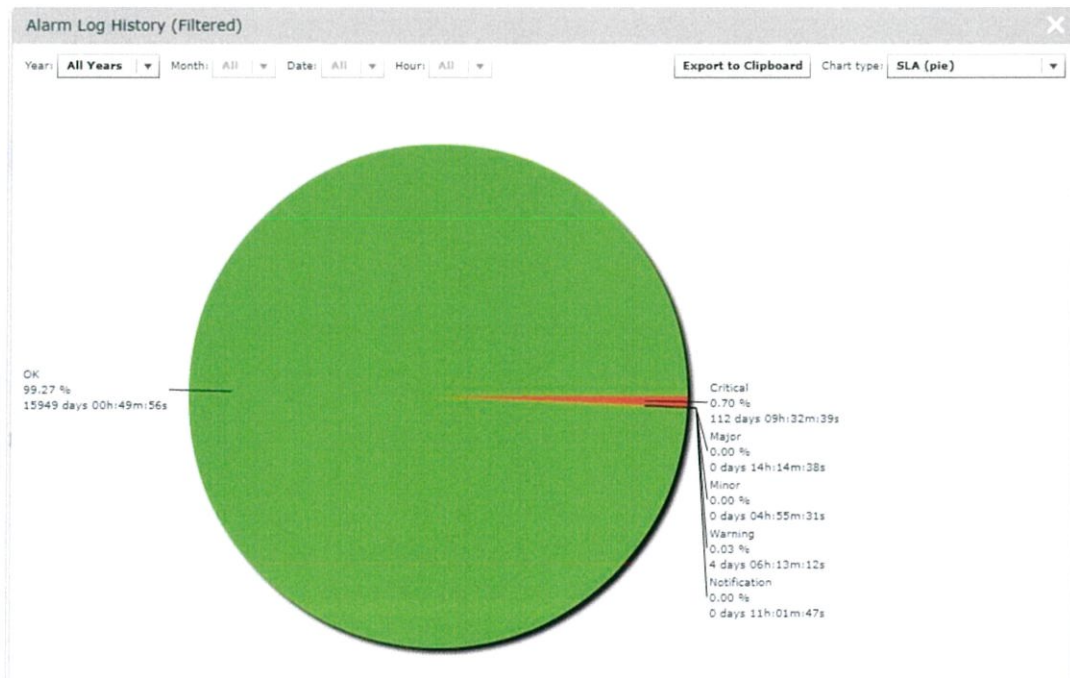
Alarm Log History (Filtered)

Year: All Years ▾ Month: All ▾ Date: All ▾ Hour: All ▾

Export to Clipboard Chart type: SLA (pie) ▾

OK
99.27 %
15949 days 00h:49m:56s

Critical
0.70 %
112 days 09h:32m:39s
Major
0.00 %
0 days 14h:14m:38s
Minor
0.00 %
0 days 04h:55m:31s
Warning
0.03 %
4 days 06h:13m:12s
Notification
0.00 %
0 days 11h:01m:47s